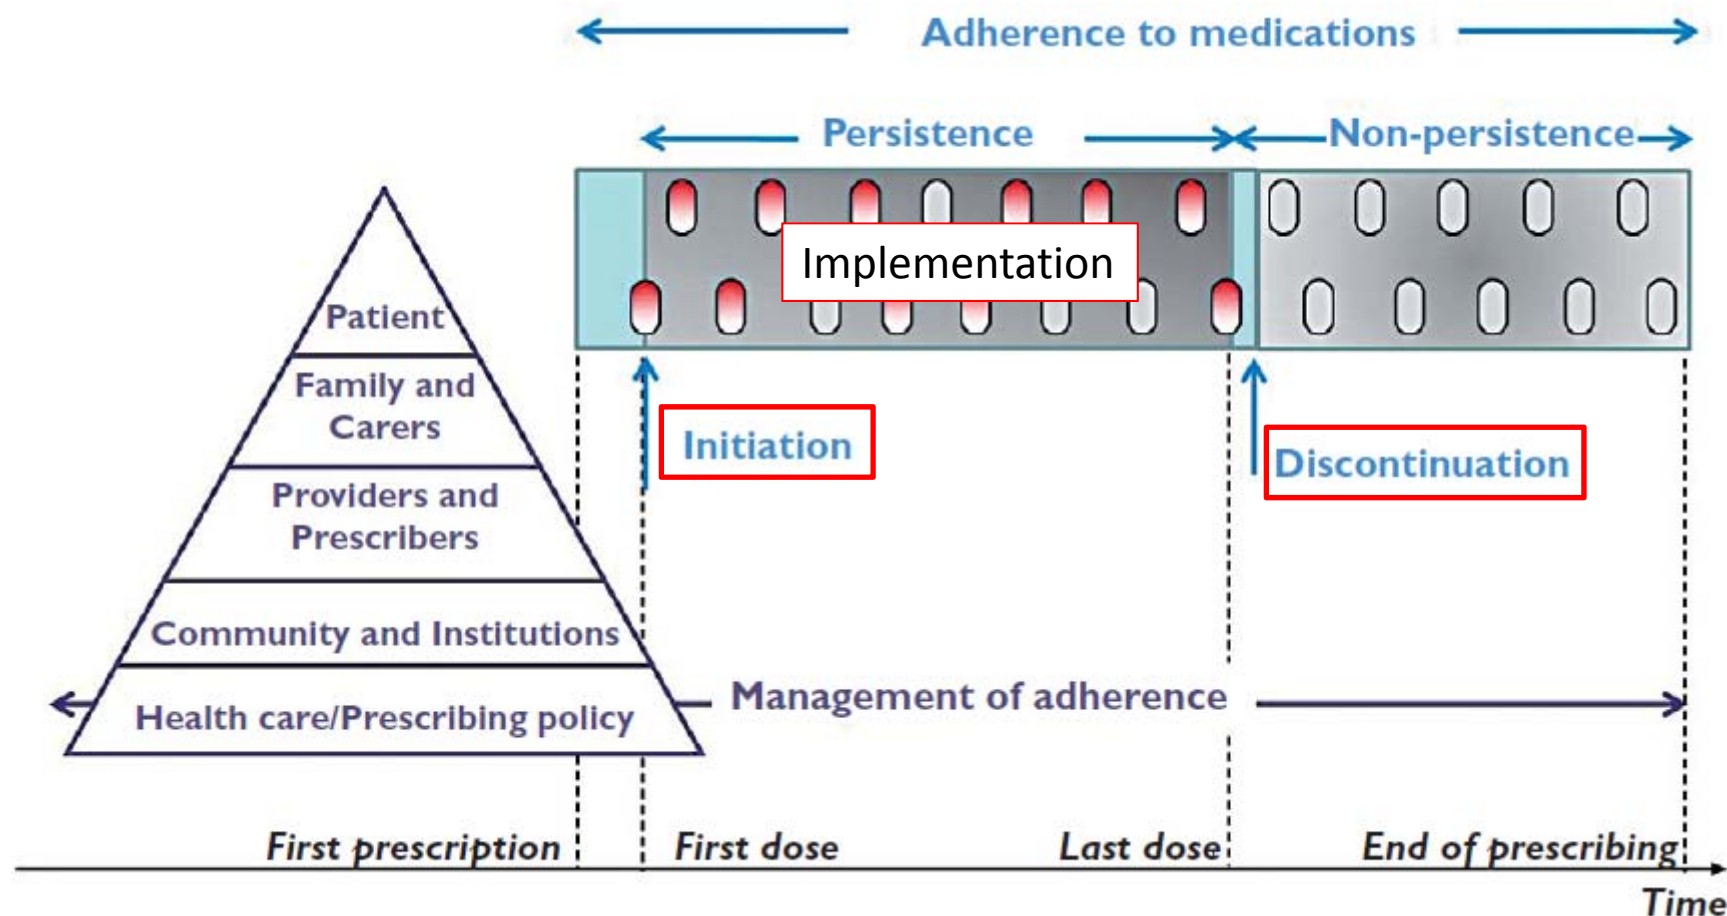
Adherence to medications

Persistence

Non-persistence

Implementation

Patient

Family and Carers

Providers and Prescribers

Community and Institutions

Health care/Prescribing policy

Initiation

Discontinuation

Management of adherence

First prescription

First dose

Last dose

End of prescribing

Time